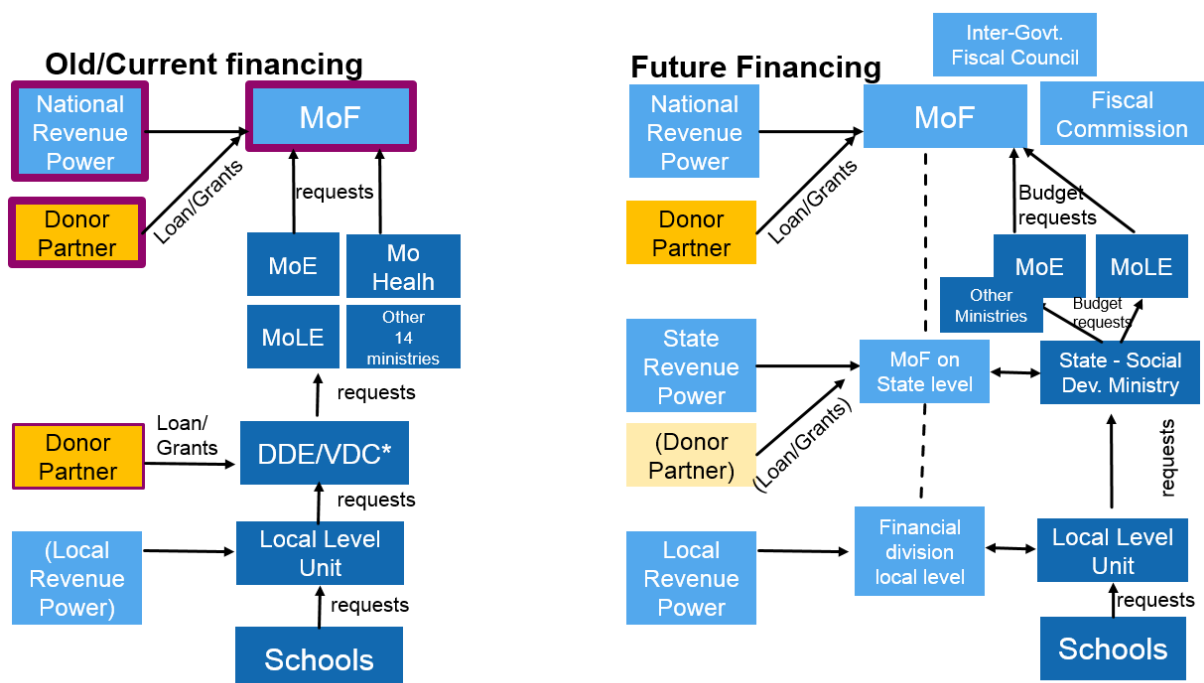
Old/Current financing

National Revenue Power

MoF

Donor Partner

Loan/Grants

requests

MoE

Mo Healh

MoLE

Other 14 ministries

requests

Donor Partner

Loan/ Grants

DDE/VDC*

requests

(Local Revenue Power)

Local Level Unit

requests

Schools

Future Financing

Inter-Govt. Fiscal Council

National Revenue Power

MoF

Fiscal Commission

Donor Partner

Loan/Grants

Budget requests

MoE

MoLE

Other Ministries

Budget requests

State Revenue Power

MoF on State level

State - Social Dev. Ministry

(Donor Partner)

(Loan/Grants)

requests

Local Revenue Power

Financial division local level

Local Level Unit

requests

Schools